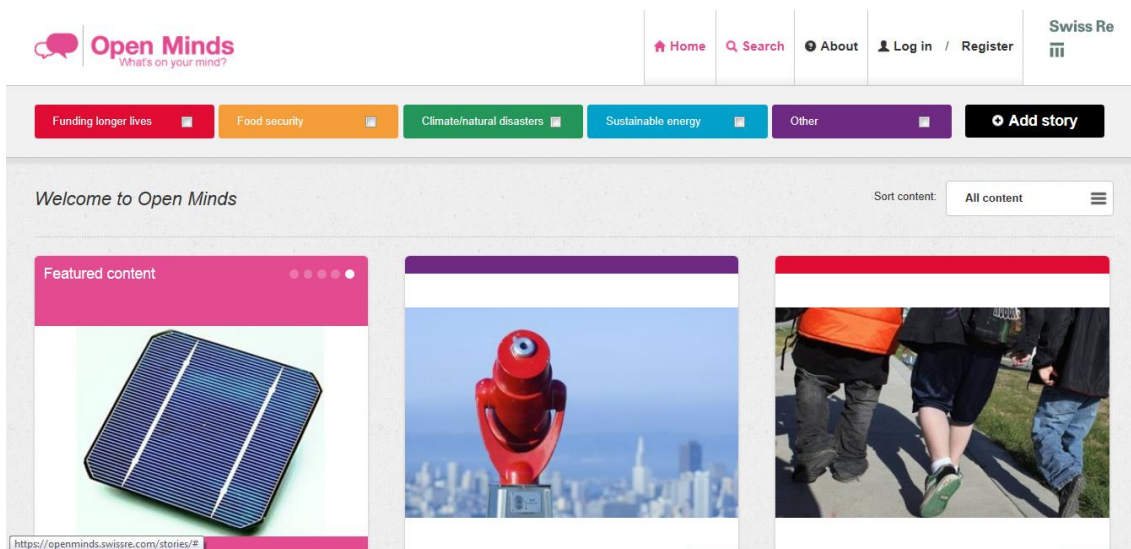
Open Minds
What's on your mind?

Home Search About Log in / Register

Swiss Re

Funding longer lives
Food security
Climate/natural disasters
Sustainable energy
Other
Add story

Welcome to Open Minds

Sort content: All content

Featured content

https://openminds.swissre.com/stories/#